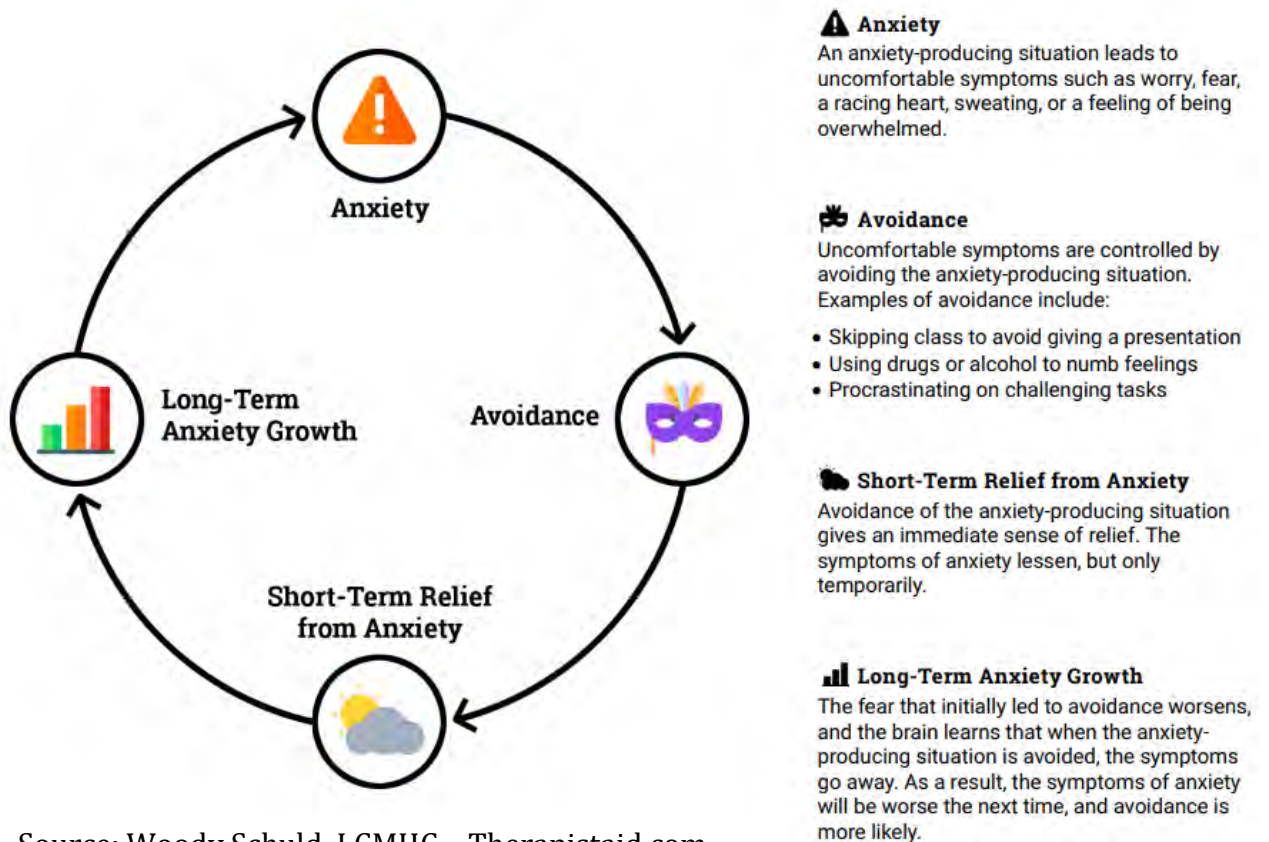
Anxiety

Avoidance

Short-Term Relief from Anxiety

Long-Term Anxiety Growth

Source: Woody Schuld, LCMHC – Therapistaid.com

**Anxiety**
An anxiety-producing situation leads to uncomfortable symptoms such as worry, fear, a racing heart, sweating, or a feeling of being overwhelmed.

**Avoidance**
Uncomfortable symptoms are controlled by avoiding the anxiety-producing situation. Examples of avoidance include:

- Skipping class to avoid giving a presentation
- Using drugs or alcohol to numb feelings
- Procrastinating on challenging tasks

**Short-Term Relief from Anxiety**
Avoidance of the anxiety-producing situation gives an immediate sense of relief. The symptoms of anxiety lessen, but only temporarily.

**Long-Term Anxiety Growth**
The fear that initially led to avoidance worsens, and the brain learns that when the anxiety-producing situation is avoided, the symptoms go away. As a result, the symptoms of anxiety will be worse the next time, and avoidance is more likely.